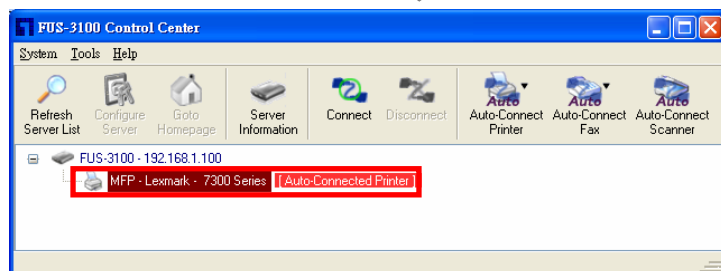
FUS-3100 Control Center

System Tools Help

Refresh Server List
Configure Server
Goto Homepage
Server Information
Connect
Disconnect
Auto
Auto-Connect Printer
Auto
Auto-Connect Fax
Auto
Auto-Connect Scanner

FUS-3100 - 192.168.1.100
MFP - Lexmark - 7300 Series [ Auto-Connected Printer ]